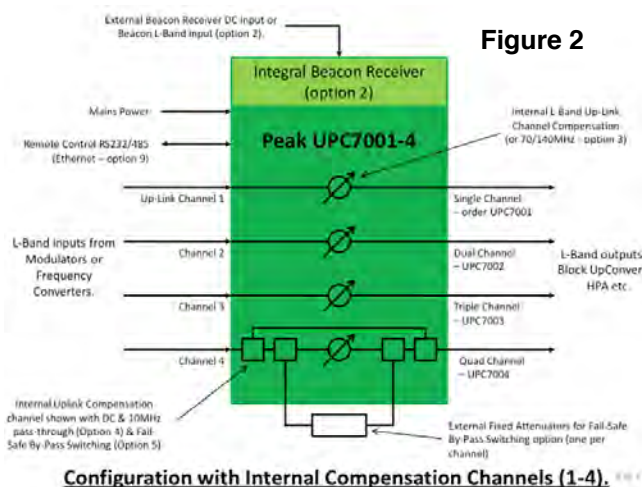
External Beacon Receiver DC input or Beacon L-Band input (option 2).

Figure 2

Integral Beacon Receiver (option 2)

Mains Power

Remote Control RS232/485 (Ethernet – option 9)

Peak UPC7001-4

Internal L-Band Up-Link Channel Compensation (or 70/140MHz – option 3)

Up-Link Channel 1

Single Channel – order UPC7001

L-Band inputs from Modulators or Frequency Converters.

Channel 2

Dual Channel – UPC7002

L-Band outputs Block UpConver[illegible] HPA etc.

Channel 3

Triple Channel – UPC7003

Channel 4

Quad Channel – UPC7004

Internal Uplink Compensation channel shown with DC & 10MHz pass-through (Option 4) & Fail-Safe By-Pass Switching (Option 5)

External Fixed Attenuators for Fail-Safe By-Pass Switching option (one per channel)

Configuration with Internal Compensation Channels (1-4).